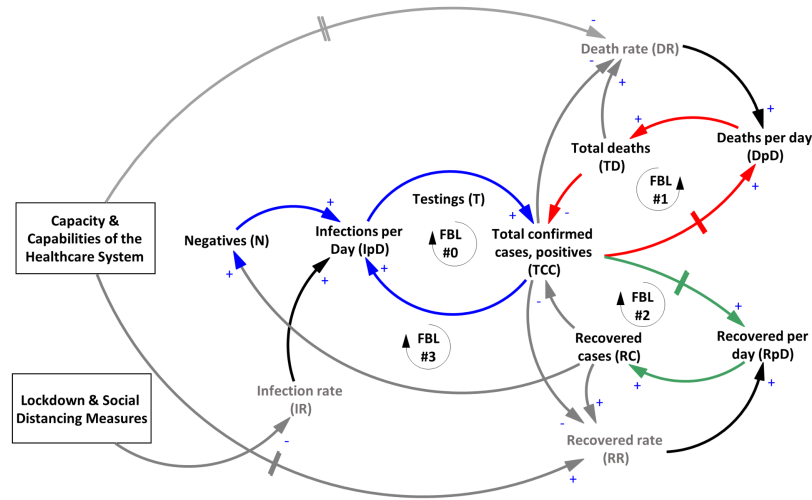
Death rate (DR)

Total deaths (TD)

Deaths per day (DpD)

FBL #1

Capacity & Capabilities of the Healthcare System

Negatives (N)

Infections per Day (IpD)

Testings (T)

FBL #0

Total confirmed cases, positives (TCC)

FBL #2

FBL #3

Recovered cases (RC)

Recovered per day (RpD)

Lockdown & Social Distancing Measures

Infection rate (IR)

Recovered rate (RR)

+
-
+
+
+
-
+
+
+
+
+
+
-
+
+
+
+
-
+
+